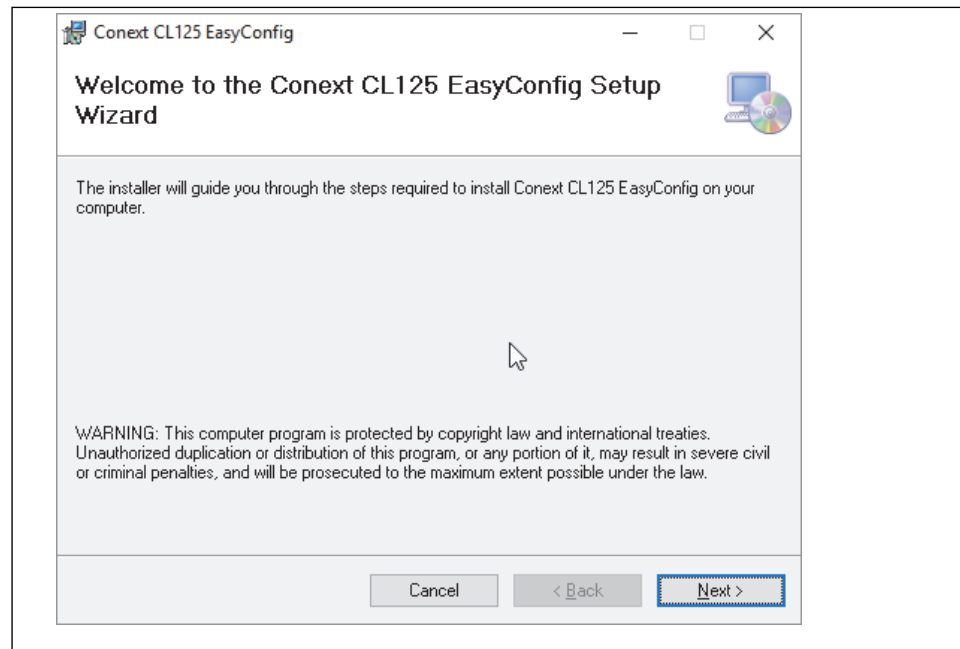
Conext CL125 EasyConfig

Welcome to the Conext CL125 EasyConfig Setup Wizard

The installer will guide you through the steps required to install Conext CL125 EasyConfig on your computer.

WARNING: This computer program is protected by copyright law and international treaties. Unauthorized duplication or distribution of this program, or any portion of it, may result in severe civil or criminal penalties, and will be prosecuted to the maximum extent possible under the law.

Cancel

< Back

Next >